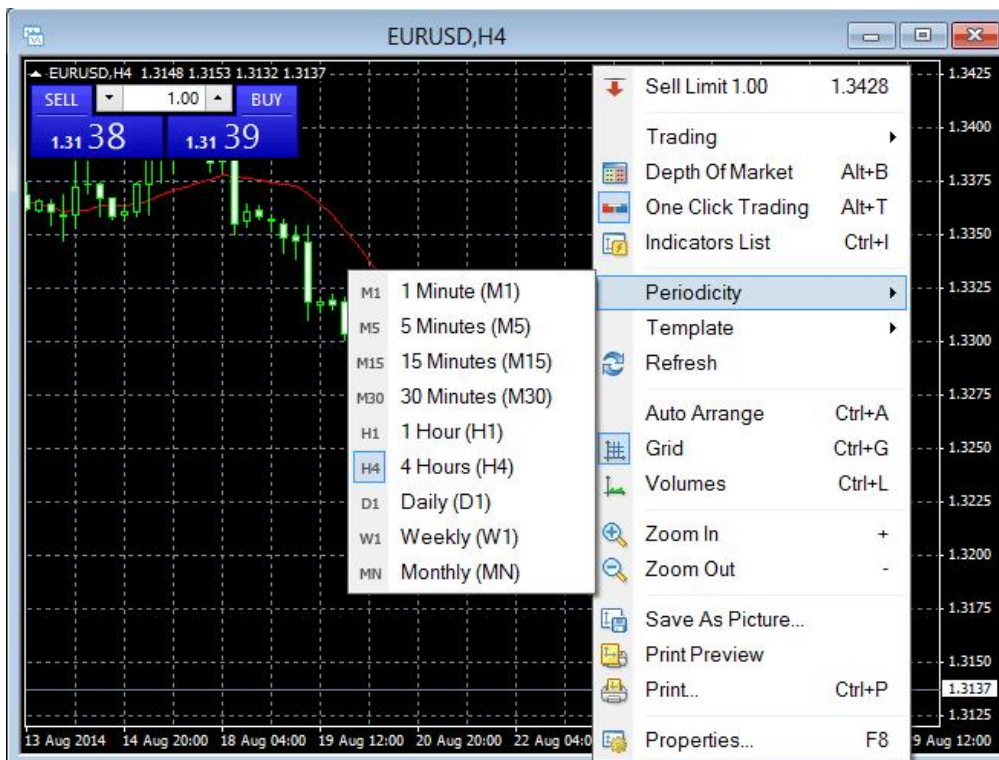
EURUSD,H4

EURUSD,H4 1.3148 1.3153 1.3132 1.3137

SELL 1.00 BUY

1.31 38 1.31 39

| | |
|---|---|
| Sell Limit 1.00 | 1.3428 |
| Trading | |
| Depth Of Market | Alt+B |
| One Click Trading | Alt+T |
| Indicators List | Ctrl+I |
| Periodicity | |
| Template | |
| Refresh | |
| Auto Arrange | Ctrl+A |
| Grid | Ctrl+G |
| Volumes | Ctrl+L |
| Zoom In | + |
| Zoom Out | - |
| Save As Picture... | |
| Print Preview | |
| Print... | Ctrl+P |
| Properties... | F8 |

| | |
|---|---|
| M1 | 1 Minute (M1) |
| M5 | 5 Minutes (M5) |
| M15 | 15 Minutes (M15) |
| M30 | 30 Minutes (M30) |
| H1 | 1 Hour (H1) |
| H4 | 4 Hours (H4) |
| D1 | Daily (D1) |
| W1 | Weekly (W1) |
| MN | Monthly (MN) |

1.3425 1.3400 1.3375 1.3350 1.3325 1.3300 1.3275 1.3250 1.3225 1.3200 1.3175 1.3150 1.3137 1.3125

13 Aug 2014 14 Aug 20:00 18 Aug 04:00 19 Aug 12:00 20 Aug 20:00 22 Aug 04:0 9 Aug 12:00